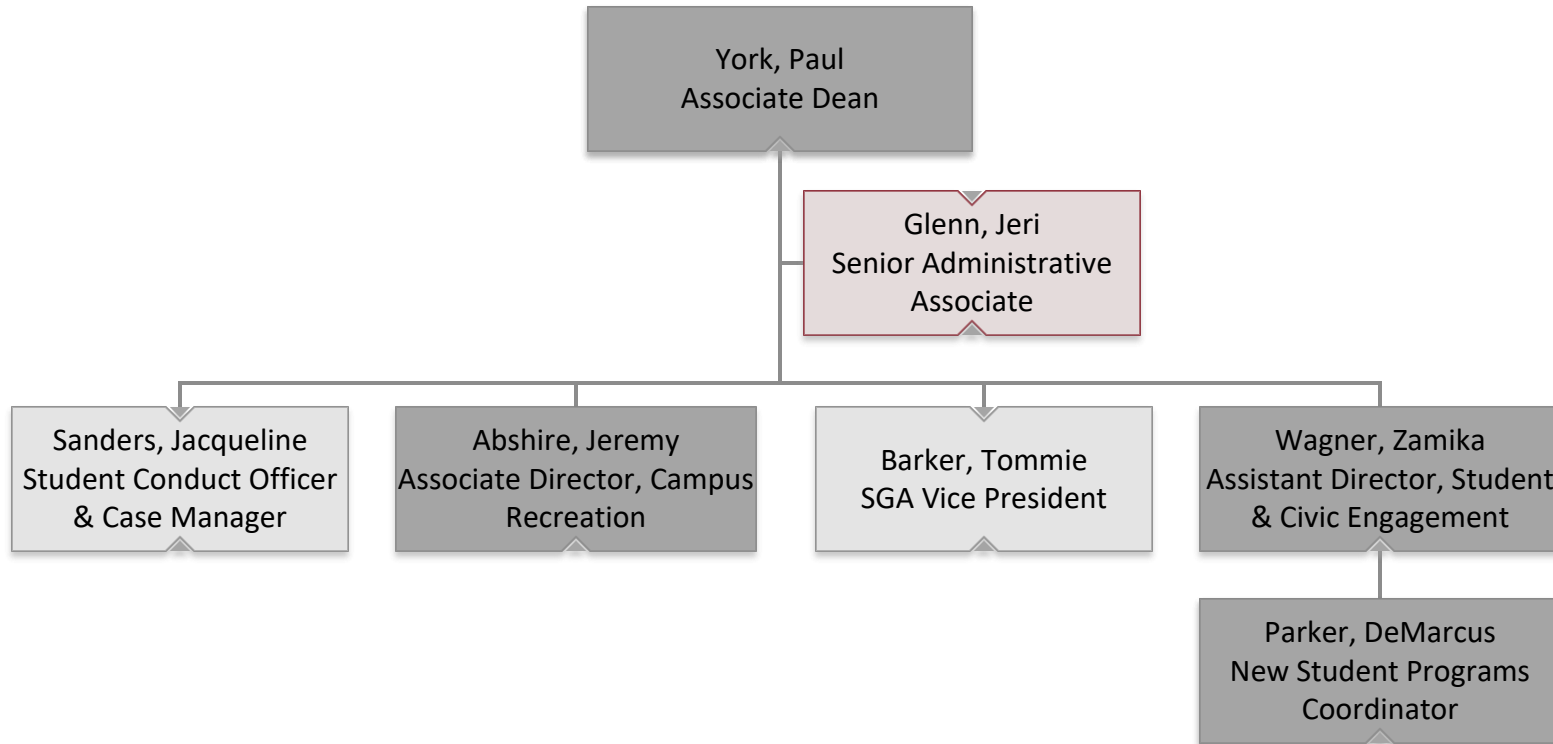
York, Paul
Associate Dean

Glenn, Jeri
Senior Administrative Associate

Sanders, Jacqueline
Student Conduct Officer & Case Manager

Abshire, Jeremy
Associate Director, Campus Recreation

Barker, Tommie
SGA Vice President

Wagner, Zamika
Assistant Director, Student & Civic Engagement

Parker, DeMarcus
New Student Programs Coordinator